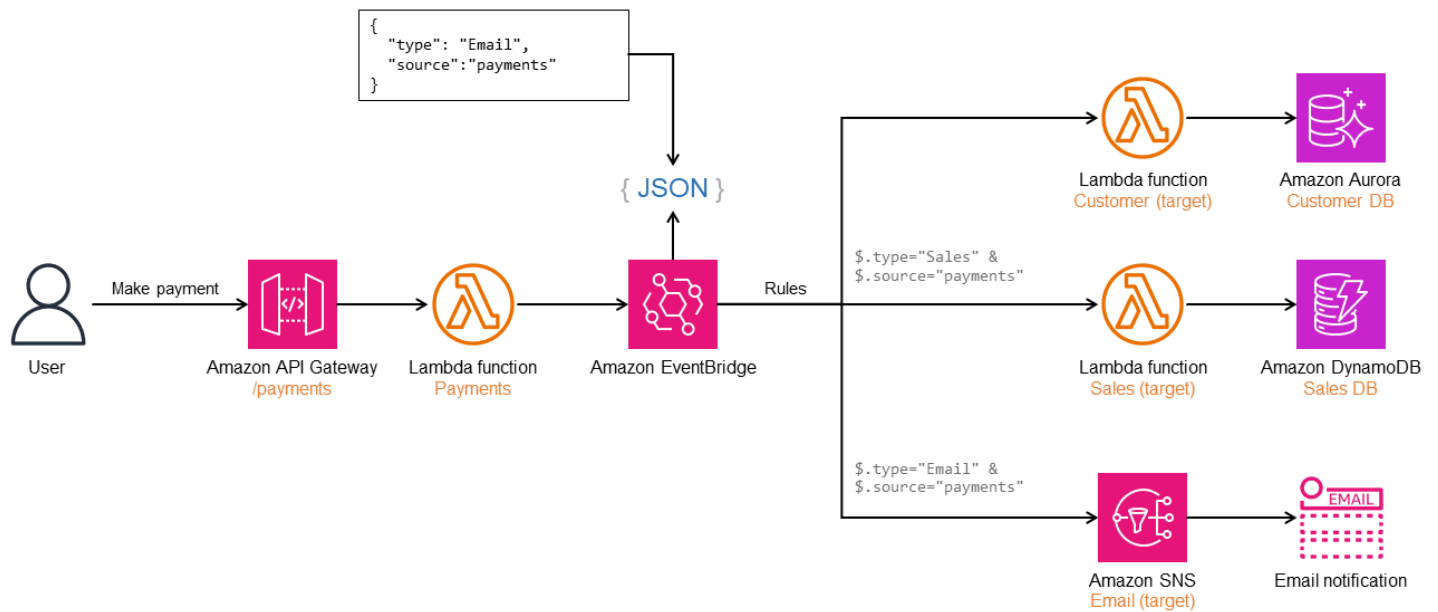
{
"type": "Email",
"source":"payments"
}

{ JSON }

User

Make payment

Amazon API Gateway
/payments

Lambda function
Payments

Amazon EventBridge

Rules

Lambda function
Customer (target)

Amazon Aurora
Customer DB

$.type="Sales" &
$.source="payments"

Lambda function
Sales (target)

Amazon DynamoDB
Sales DB

$.type="Email" &
$.source="payments"

Amazon SNS
Email (target)

EMAIL

Email notification